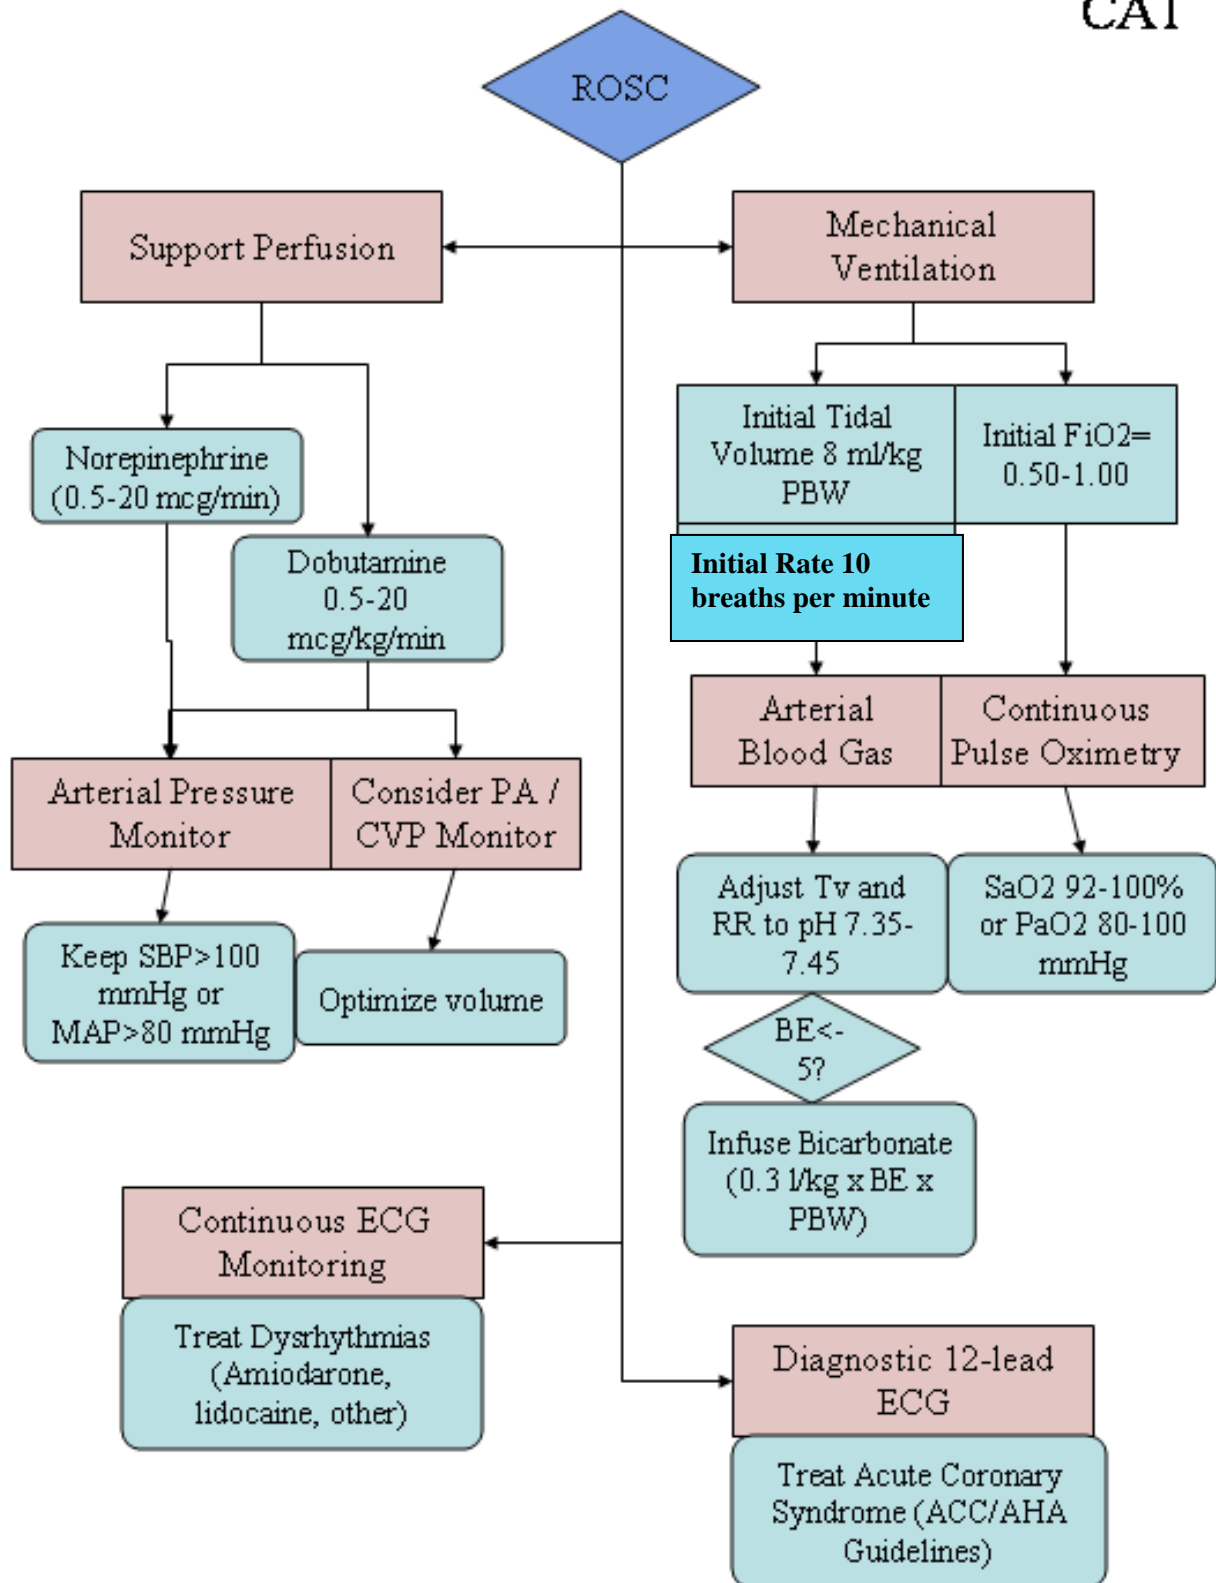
CAT

ROSC

Support Perfusion

Mechanical Ventilation

Norepinephrine (0.5-20 mcg/min)

Dobutamine 0.5-20 mcg/kg/min

Initial Tidal Volume 8 ml/kg PBW

Initial FiO2= 0.50-1.00

Initial Rate 10 breaths per minute

Arterial Pressure Monitor

Consider PA / CVP Monitor

Arterial Blood Gas

Continuous Pulse Oximetry

Keep SBP>100 mmHg or MAP>80 mmHg

Optimize volume

Adjust Tv and RR to pH 7.35-7.45

SaO2 92-100% or PaO2 80-100 mmHg

BE<-5?

Infuse Bicarbonate (0.3 l/kg x BE x PBW)

Continuous ECG Monitoring

Treat Dysrhythmias (Amiodarone, lidocaine, other)

Diagnostic 12-lead ECG

Treat Acute Coronary Syndrome (ACC/AHA Guidelines)